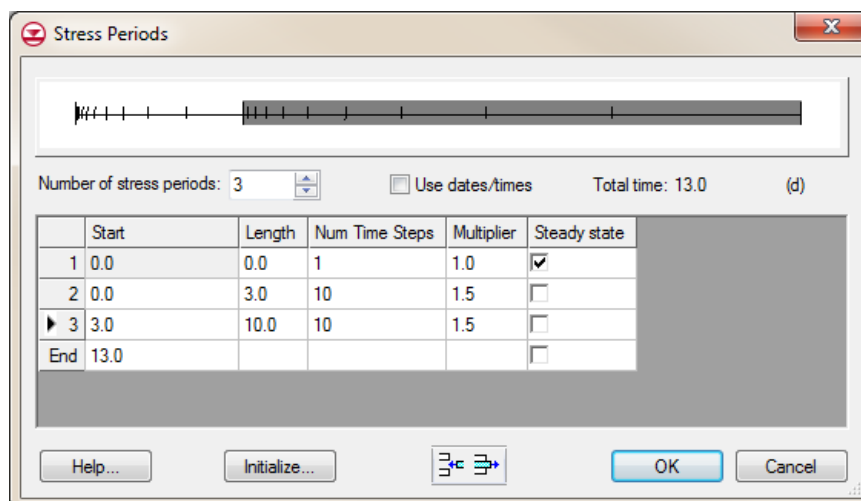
Stress Periods

Number of stress periods: 3

Use dates/times

Total time: 13.0

(d)

| | Start | Length | Num Time Steps | Multiplier | Steady state |
|---|---|---|---|---|---|
| 1 | 0.0 | 0.0 | 1 | 1.0 | ☑ |
| 2 | 0.0 | 3.0 | 10 | 1.5 | ☐ |
| 3 | 3.0 | 10.0 | 10 | 1.5 | ☐ |
| End | 13.0 | | | | ☐ |

Help...

Initialize...

OK

Cancel